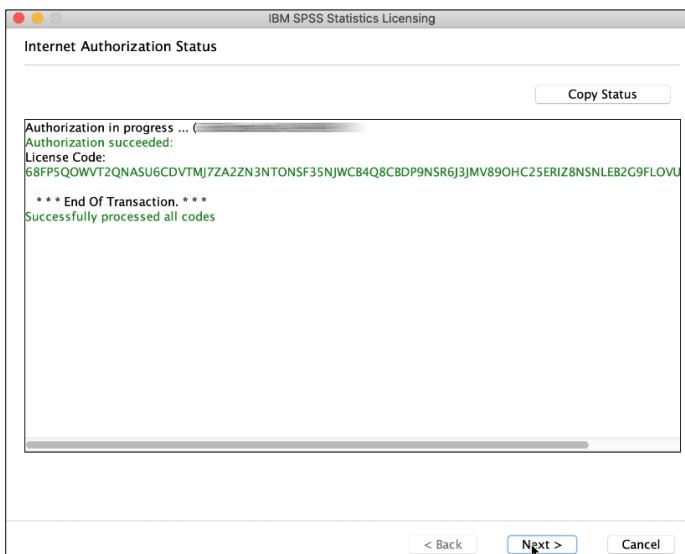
IBM SPSS Statistics Licensing

Internet Authorization Status

Copy Status

Authorization in progress ... ([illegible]
Authorization succeeded:
License Code:
68FP5QOWVT2QNASU6CDVTMJ7ZA2ZN3NTONSF35NJWCB4Q8CBDP9NSR6J3JMV89OHC25ERIZ8NSNLEB2G9FLOVU

* * * End Of Transaction. * * *
Successfully processed all codes

< Back
Next >
Cancel